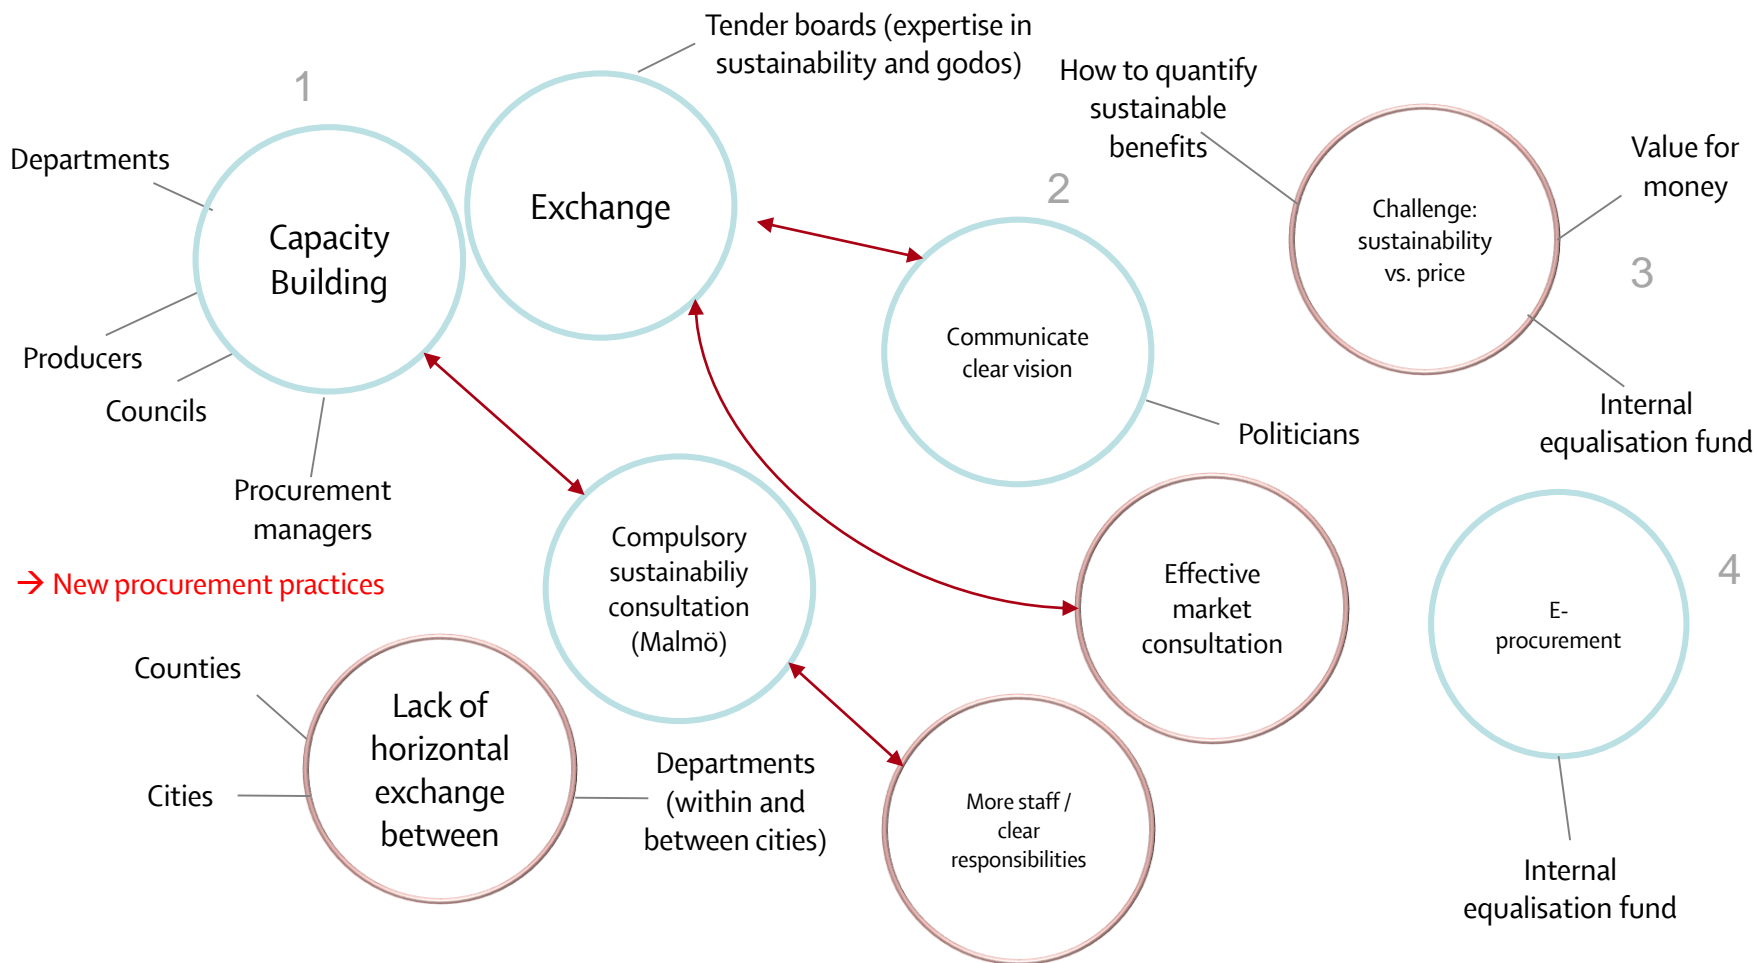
Tender boards (expertise in sustainability and godos)

1

Departments

Capacity Building

Producers

Councils

Procurement managers

→ New procurement practices

Exchange

How to quantify sustainable benefits

Challenge: sustainability vs. price

Value for money

3

Internal equalisation fund

2

Communicate clear vision

Politicians

Compulsory sustainabiliy consultation (Malmö)

Effective market consultation

4

E-procurement

Internal equalisation fund

Counties

Cities

Lack of horizontal exchange between

Departments (within and between cities)

More staff / clear responsibilities